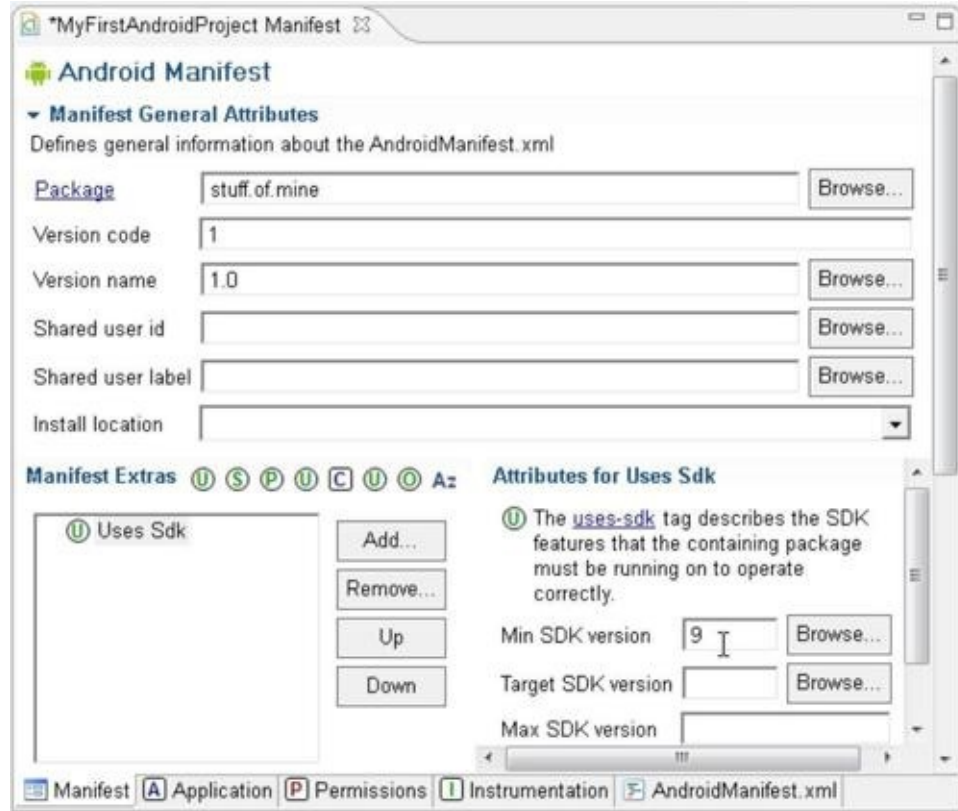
*MyFirstAndroidProject Manifest

Android Manifest

Manifest General Attributes

Defines general information about the AndroidManifest.xml

Package stuff.of.mine Browse...

Version code 1

Version name 1.0 Browse...

Shared user id Browse...

Shared user label Browse...

Install location

Manifest Extras U S P U C U O Az

U Uses Sdk

Add...

Remove...

Up

Down

Attributes for Uses Sdk

U The uses-sdk tag describes the SDK features that the containing package must be running on to operate correctly.

Min SDK version 9 Browse...

Target SDK version Browse...

Max SDK version

Manifest A Application P Permissions I Instrumentation AndroidManifest.xml